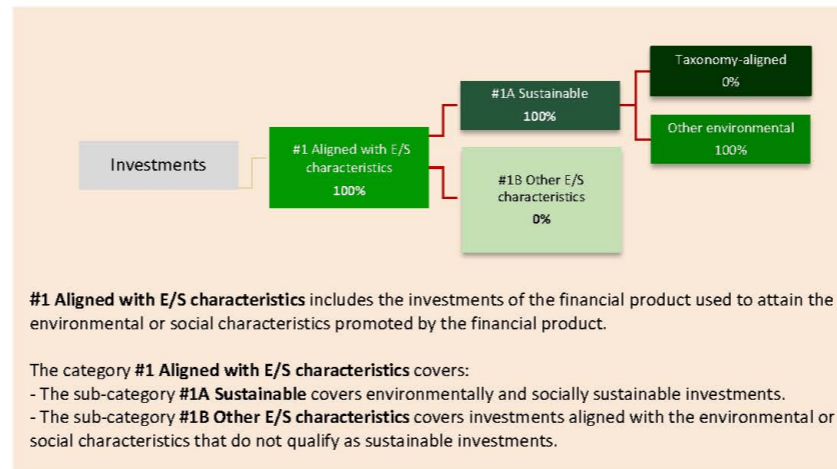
Investments

#1 Aligned with E/S characteristics
100%

#1A Sustainable
100%

#1B Other E/S characteristics
0%

Taxonomy-aligned
0%

Other environmental
100%

**#1 Aligned with E/S characteristics** includes the investments of the financial product used to attain the environmental or social characteristics promoted by the financial product.

The category **#1 Aligned with E/S characteristics** covers:
- The sub-category **#1A Sustainable** covers environmentally and socially sustainable investments.
- The sub-category **#1B Other E/S characteristics** covers investments aligned with the environmental or social characteristics that do not qualify as sustainable investments.